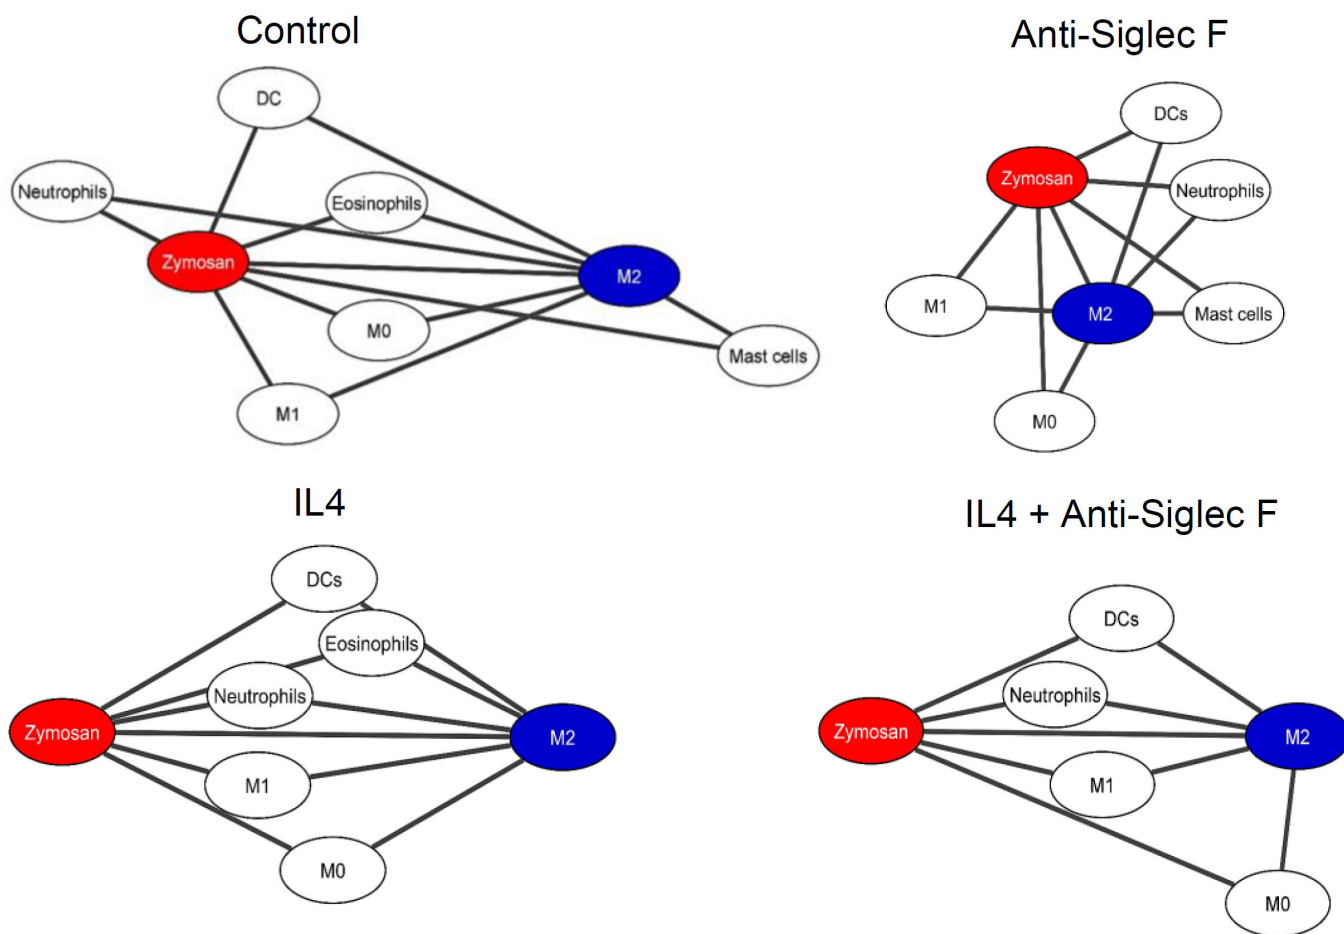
Control

DC
Neutrophils
Eosinophils
Zymosan
M2
M0
Mast cells
M1

Anti-Siglec F

DCs
Zymosan
Neutrophils
M1
M2
Mast cells
M0

IL4

DCs
Eosinophils
Neutrophils
Zymosan
M2
M1
M0

IL4 + Anti-Siglec F

DCs
Neutrophils
Zymosan
M2
M1
M0